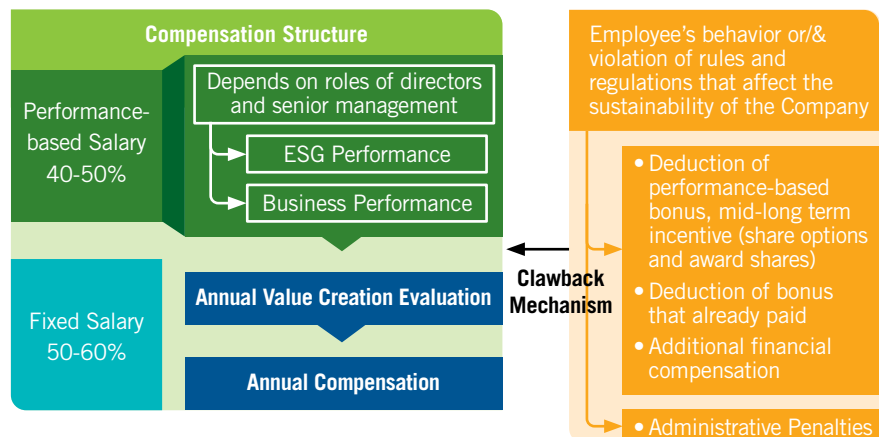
Compensation Structure

Performance-based Salary 40-50%

Depends on roles of directors and senior management

ESG Performance

Business Performance

Fixed Salary 50-60%

Annual Value Creation Evaluation

Annual Compensation

Clawback Mechanism

Employee's behavior or/& violation of rules and regulations that affect the sustainability of the Company

• Deduction of performance-based bonus, mid-long term incentive (share options and award shares)
• Deduction of bonus that already paid
• Additional financial compensation

• Administrative Penalties